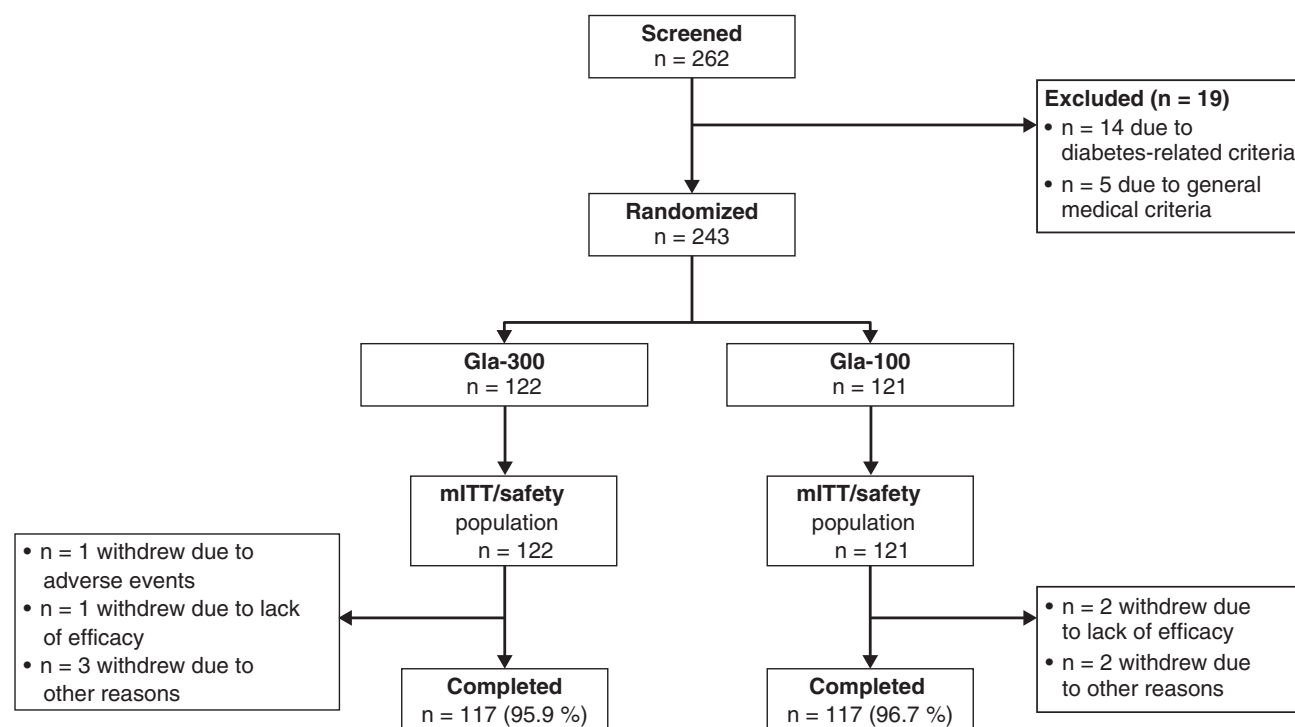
Screened
n = 262

Excluded (n = 19)
• n = 14 due to diabetes-related criteria
• n = 5 due to general medical criteria

Randomized
n = 243

Gla-300
n = 122

Gla-100
n = 121

mITT/safety population
n = 122

mITT/safety population
n = 121

• n = 1 withdrew due to adverse events
• n = 1 withdrew due to lack of efficacy
• n = 3 withdrew due to other reasons

• n = 2 withdrew due to lack of efficacy
• n = 2 withdrew due to other reasons

Completed
n = 117 (95.9 %)

Completed
n = 117 (96.7 %)